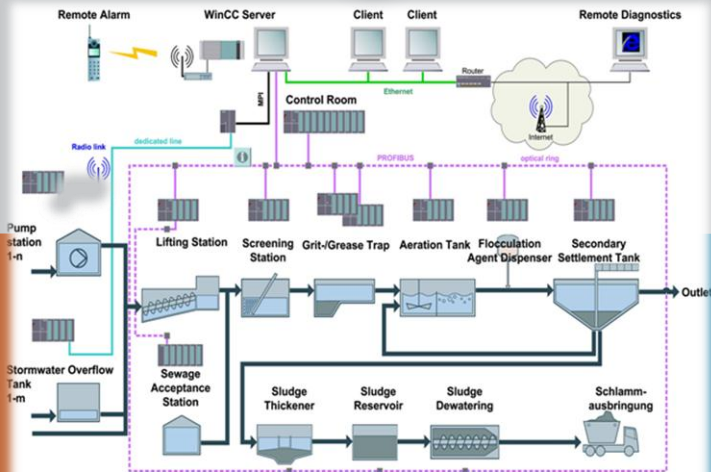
Remote Alarm

WinCC Server

Client

Client

Remote Diagnostics

Router

Ethernet

MPI

Control Room

Internet

Radio link

dedicated line

PROFIBUS

optical ring

Pump station 1-n

Lifting Station

Screening Station

Grit-/Grease Trap

Aeration Tank

Flocculation Agent Dispenser

Secondary Settlement Tank

Outlet

Stormwater Overflow Tank 1-m

Sewage Acceptance Station

Sludge Thickener

Sludge Reservoir

Sludge Dewatering

Schlamm-ausbringung